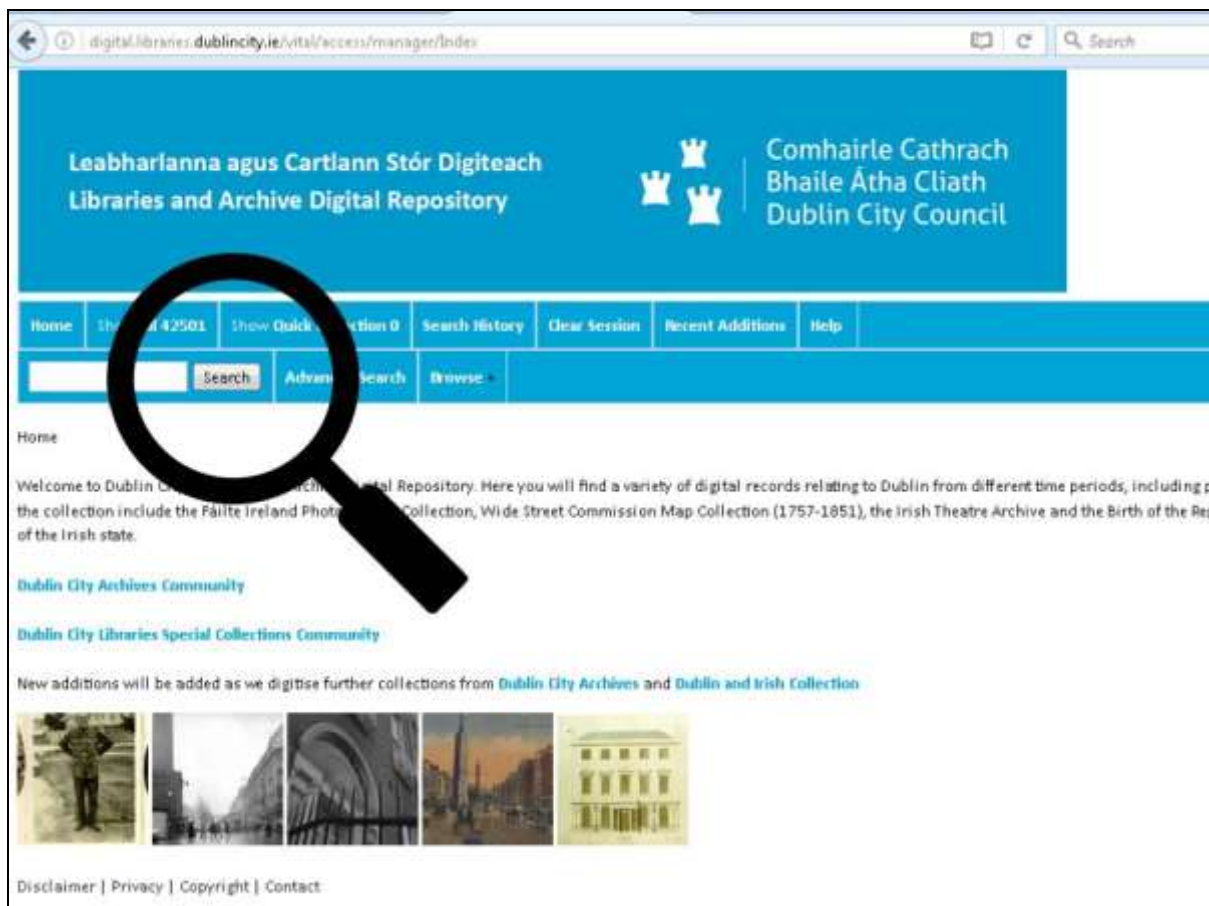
digital.libraries.dublincity.ie/vital/access/manager/Index

Search

Leabharlanna agus Cartlann Stór Digiteach
Libraries and Archive Digital Repository

Comhairle Cathrach
Bhaile Átha Cliath
Dublin City Council

Home | Sh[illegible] 42501 | Show Quick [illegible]ction 0 | Search History | Clear Session | Recent Additions | Help

Search | Advan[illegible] Search | Browse

Home

Welcome to Dublin C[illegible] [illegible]tal Repository. Here you will find a variety of digital records relating to Dublin from different time periods, including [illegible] the collection include the Fáilte Ireland Photo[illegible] Collection, Wide Street Commission Map Collection (1757-1851), the Irish Theatre Archive and the Birth of the Re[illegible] of the Irish state.

Dublin City Archives Community

Dublin City Libraries Special Collections Community

New additions will be added as we digitise further collections from Dublin City Archives and Dublin and Irish Collection

Disclaimer | Privacy | Copyright | Contact